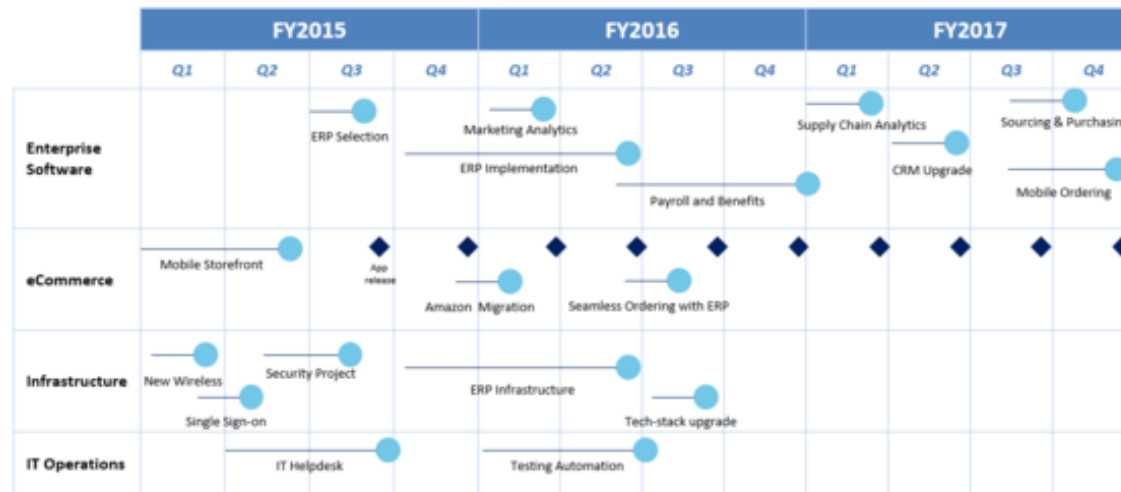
| | FY2015 | | | | FY2016 | | | | FY2017 | | | |
|---|---|---|---|---|---|---|---|---|---|---|---|---|
| | Q1 | Q2 | Q3 | Q4 | Q1 | Q2 | Q3 | Q4 | Q1 | Q2 | Q3 | Q4 |
| Enterprise Software | ERP Selection | Marketing Analytics | ERP Implementation | Payroll and Benefits | Supply Chain Analytics | CRM Upgrade | Sourcing & Purchasin | Mobile Ordering | | | | |
| eCommerce | Mobile Storefront | App release | Amazon Migration | Seamless Ordering with ERP | | | | | | | | |
| Infrastructure | New Wireless | Security Project | Single Sign-on | ERP Infrastructure | Tech-stack upgrade | | | | | | | |
| IT Operations | IT Helpdesk | Testing Automation | | | | | | | | | | |